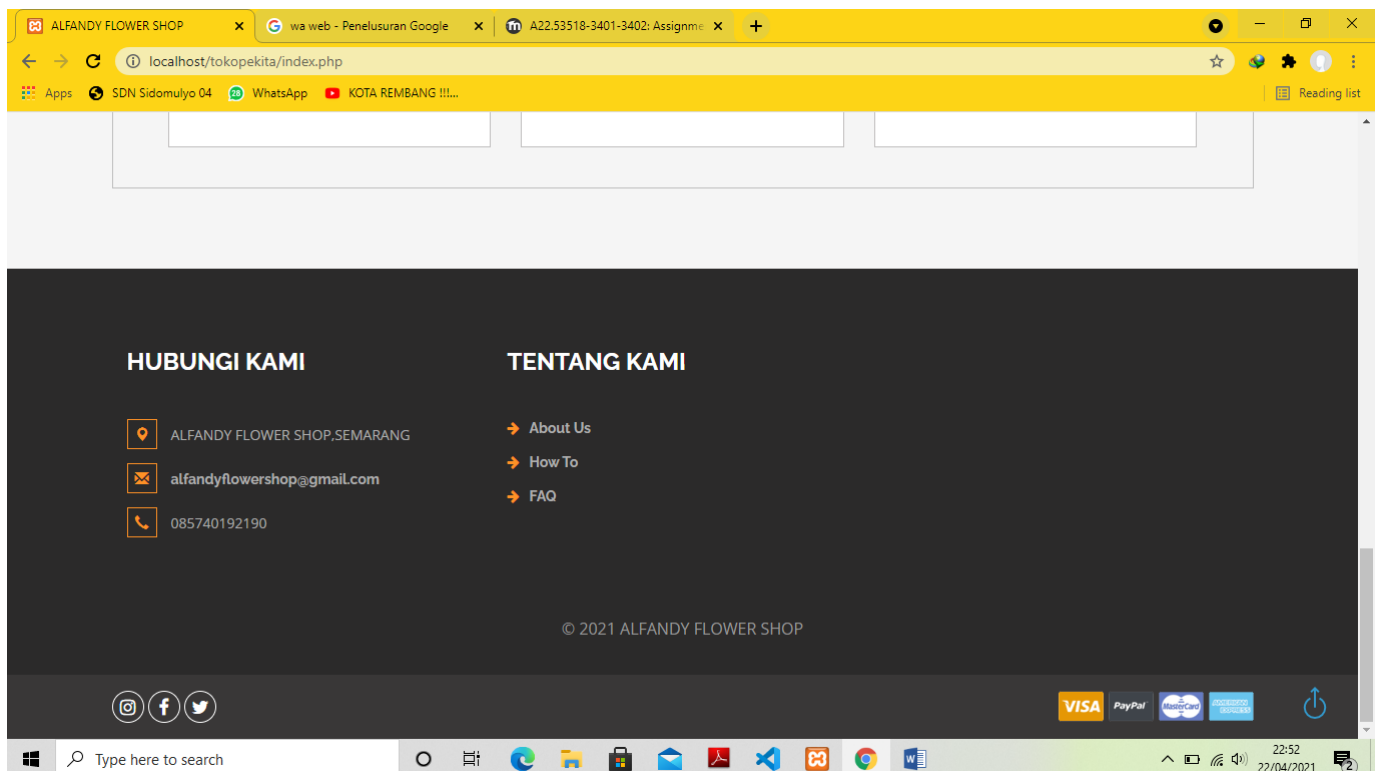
ALFANDY FLOWER SHOP
wa web - Penelusuran Google
A22.53518-3401-3402: Assignme
localhost/tokopekita/index.php
Apps
SDN Sidomulyo 04
WhatsApp
KOTA REMBANG !!!...
Reading list

HUBUNGI KAMI

ALFANDY FLOWER SHOP,SEMARANG

alfandyflowershop@gmail.com

085740192190

TENTANG KAMI

About Us

How To

FAQ

© 2021 ALFANDY FLOWER SHOP

VISA
PayPal
MasterCard

Type here to search
22:52
22/04/2021
2